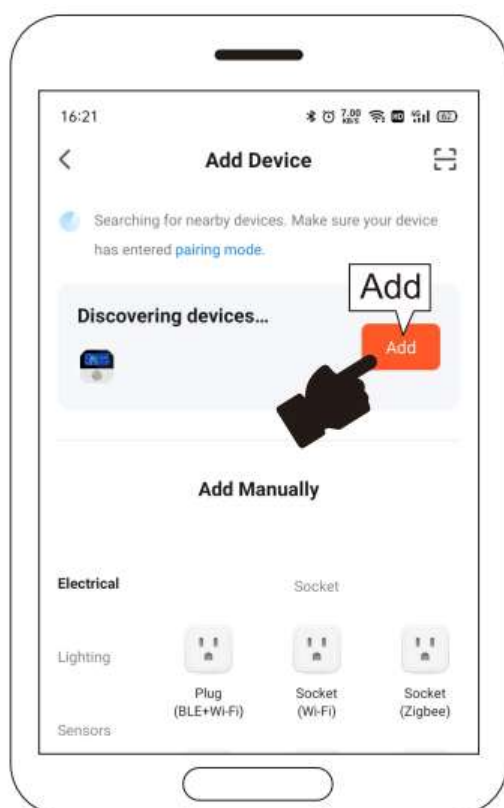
16:21

7.00 KB/S

62

Add Device

Searching for nearby devices. Make sure your device has entered pairing mode.

Add

Discovering devices...

Add

Add Manually

Electrical

Socket

Lighting

Plug (BLE+Wi-Fi)

Socket (Wi-Fi)

Socket (Zigbee)

Sensors